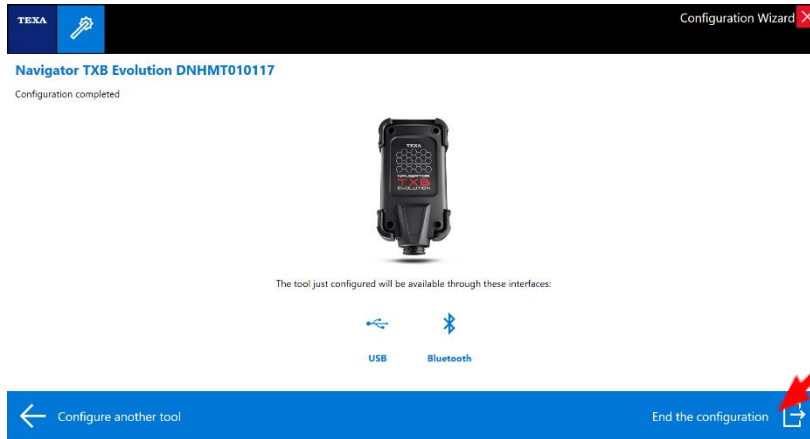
TEXA

Configuration Wizard

Navigator TXB Evolution DNHMT010117

Configuration completed

TEXA
NAVIGATOR
TXB
EVOLUTION

The tool just configured will be available through these interfaces:

USB

Bluetooth

Configure another tool

End the configuration